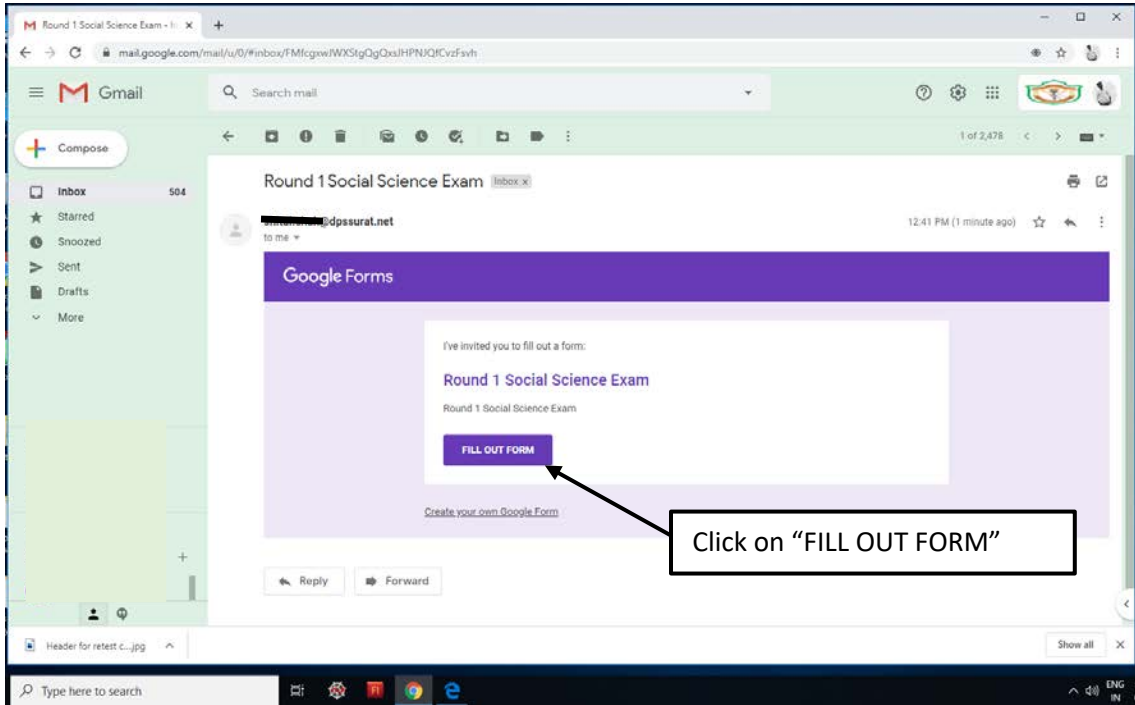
Round 1 Social Science Exam - In ×

mail.google.com/mail/u/0/#inbox/FMfcgxwJWXStgQgQxsJHPNJQfCvzFsvh

Gmail

Search mail

Compose

Inbox 504
Starred
Snoozed
Sent
Drafts
More

1 of 2,478

Round 1 Social Science Exam Inbox ×

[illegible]@dpssurat.net
to me

12:41 PM (1 minute ago)

Google Forms

I've invited you to fill out a form:

Round 1 Social Science Exam

Round 1 Social Science Exam

FILL OUT FORM

Create your own Google Form

Click on "FILL OUT FORM"

Reply

Forward

Header for retest c....jpg

Show all

Type here to search

ENG IN